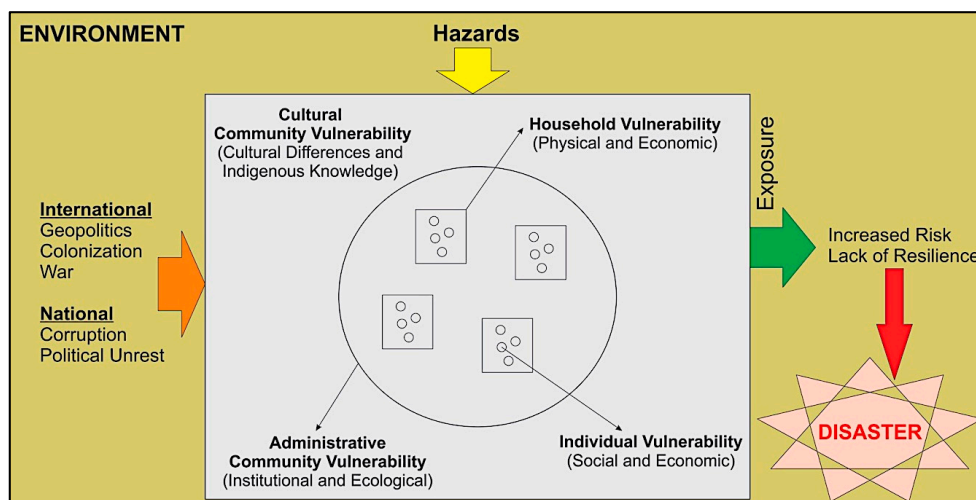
ENVIRONMENT

Hazards

Cultural Community Vulnerability (Cultural Differences and Indigenous Knowledge)

Household Vulnerability (Physical and Economic)

Exposure

International
Geopolitics
Colonization
War

National
Corruption
Political Unrest

Increased Risk
Lack of Resilience

Administrative Community Vulnerability (Institutional and Ecological)

Individual Vulnerability (Social and Economic)

DISASTER